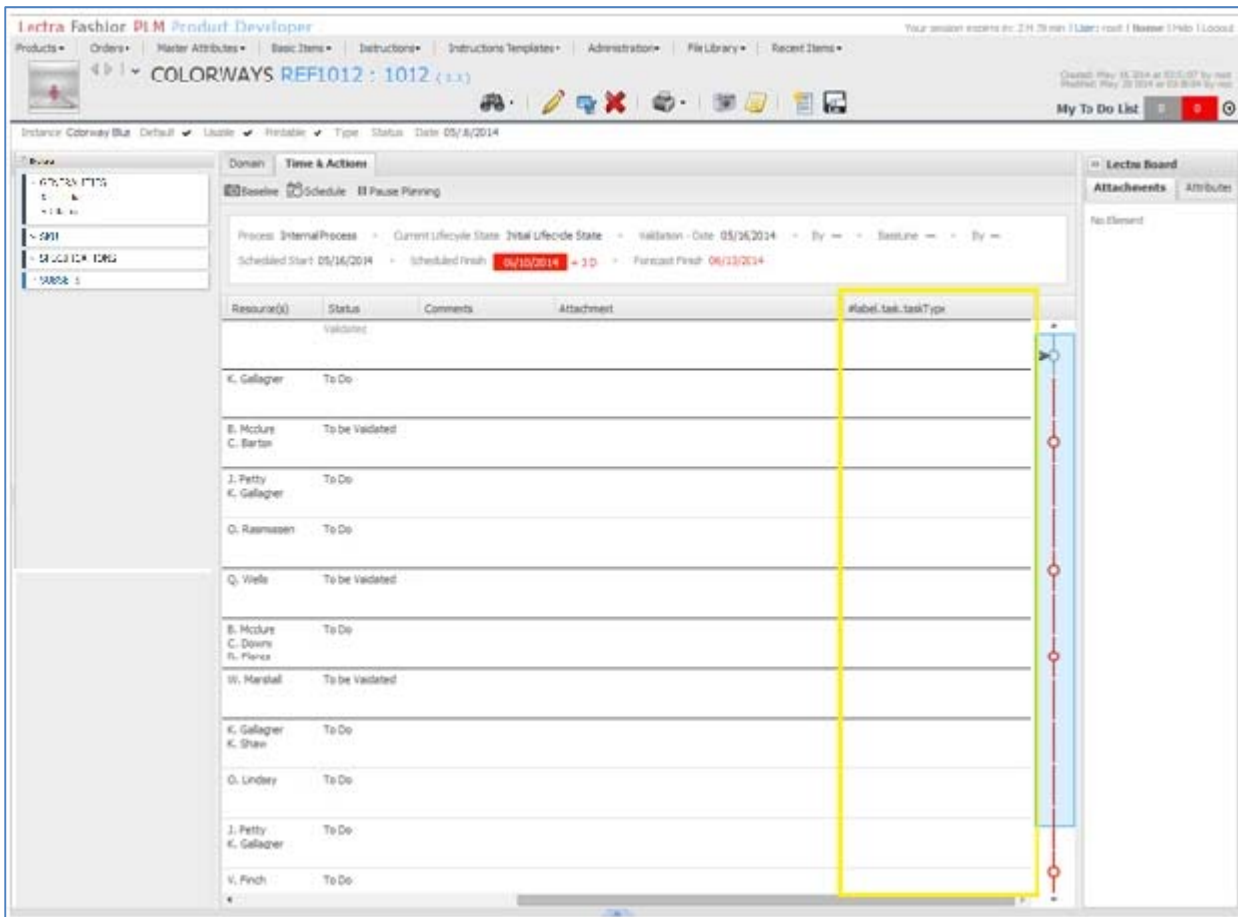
Lectra Fashion PLM Product Developer

Your session expires in: 2 H 39 min | User: root | Noone | Help | Logout

Products ▾ | Orders ▾ | Master Attributes ▾ | Basic Items ▾ | Instructions ▾ | Instructions Templates ▾ | Administration ▾ | File Library ▾ | Recent Items ▾

COLORWAYS REF1012 : 1012 (1.1)

Created: May 16 2014 at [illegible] by root
Modified: May 20 2014 at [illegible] by root

My To Do List 0 0

Instance Colorway Blue Default ✔ Usable ✔ Printable ✔ Type Status Date 05/16/2014

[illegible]

Domain | Time & Actions

Baseline Schedule Pause Planning

Process InternalProcess - Current Lifecycle State Initial Lifecycle State - Validation - Date 05/16/2014 - By — - BaseLine — - By —
Scheduled Start 05/16/2014 - Scheduled Finish 06/10/2014 + 3 D - Forecast Finish 06/13/2014

| Resource(s) | Status | Comments | Attachment | #label.task.taskType |
|---|---|---|---|---|
| | Validated | | | |
| K. Gallagher | To Do | | | |
| B. Mcclure C. Barton | To be Validated | | | |
| J. Petty K. Gallagher | To Do | | | |
| O. Rasmussen | To Do | | | |
| Q. Wells | To be Validated | | | |
| B. Mcclure C. Downs R. Pierce | To Do | | | |
| W. Marshall | To be Validated | | | |
| K. Gallagher K. Shaw | To Do | | | |
| O. Lindsey | To Do | | | |
| J. Petty K. Gallagher | To Do | | | |
| V. Finch | To Do | | | |

Lectra Board
Attachements | Attributes
No Element